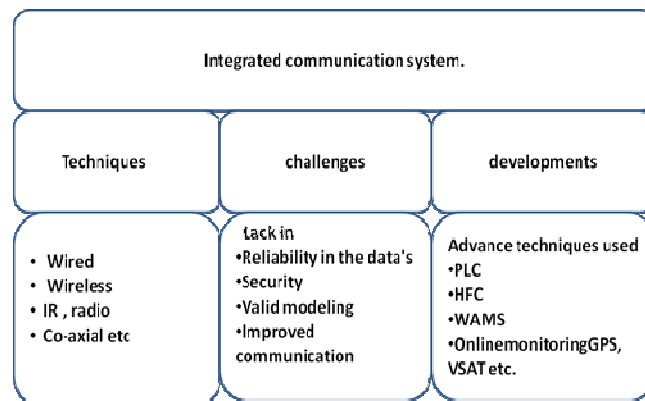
Integrated communication system.

Techniques

challenges

developments

- Wired
- Wireless
- IR , radio
- Co-axial etc

Lack in
•Reliability in the data's
•Security
•Valid modeling
•Improved communication

Advance techniques used
•PLC
•HFC
•WAMS
•OnlinemonitoringGPS, VSAT etc.